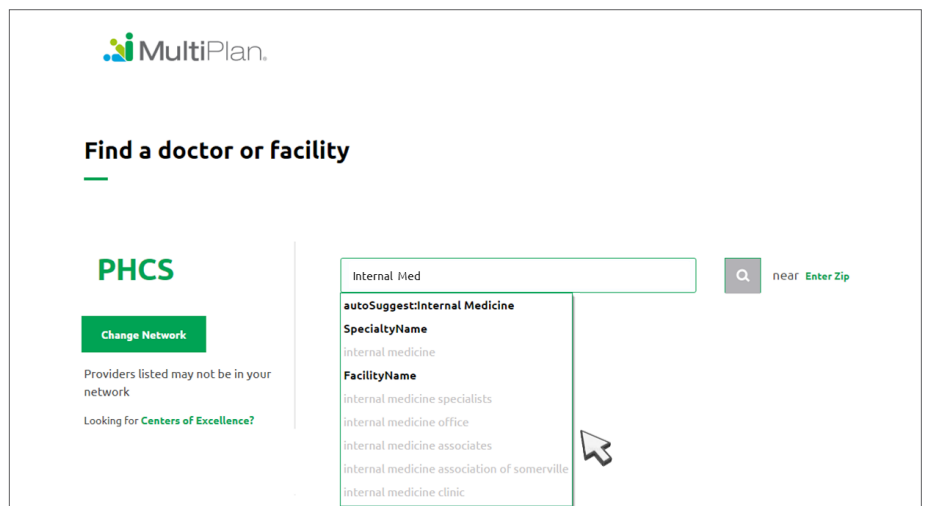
MultiPlan

Find a doctor or facility

PHCS

Change Network

Providers listed may not be in your network

Looking for Centers of Excellence?

Internal Med

near Enter Zip

autoSuggest:Internal Medicine
SpecialtyName
internal medicine
FacilityName
internal medicine specialists
internal medicine office
internal medicine associates
internal medicine association of somerville
internal medicine clinic